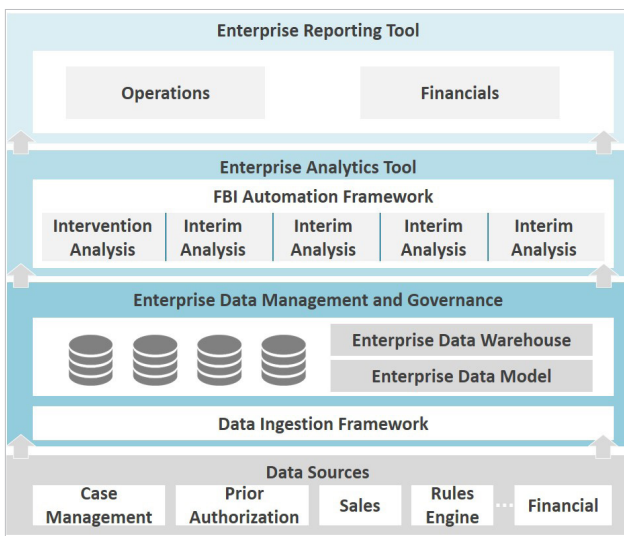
Enterprise Reporting Tool

Operations

Financials

Enterprise Analytics Tool

FBI Automation Framework

| Intervention Analysis | Interim Analysis | Interim Analysis | Interim Analysis | Interim Analysis |
|---|---|---|---|---|

Enterprise Data Management and Governance

Enterprise Data Warehouse

Enterprise Data Model

Data Ingestion Framework

Data Sources

Case Management

Prior Authorization

Sales

Rules Engine

...

Financial